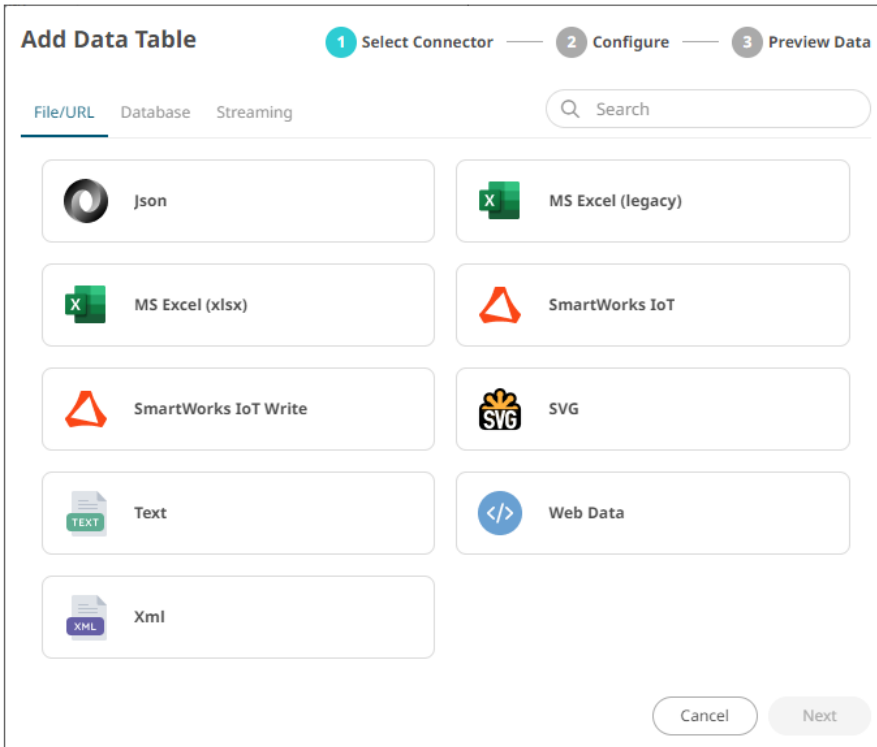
Add Data Table

1 Select Connector — 2 Configure — 3 Preview Data

File/URL Database Streaming

Search

Json

MS Excel (legacy)

X

MS Excel (xlsx)

SmartWorks IoT

SmartWorks IoT Write

SVG

SVG

TEXT

Text

Web Data

XML

Xml

Cancel

Next